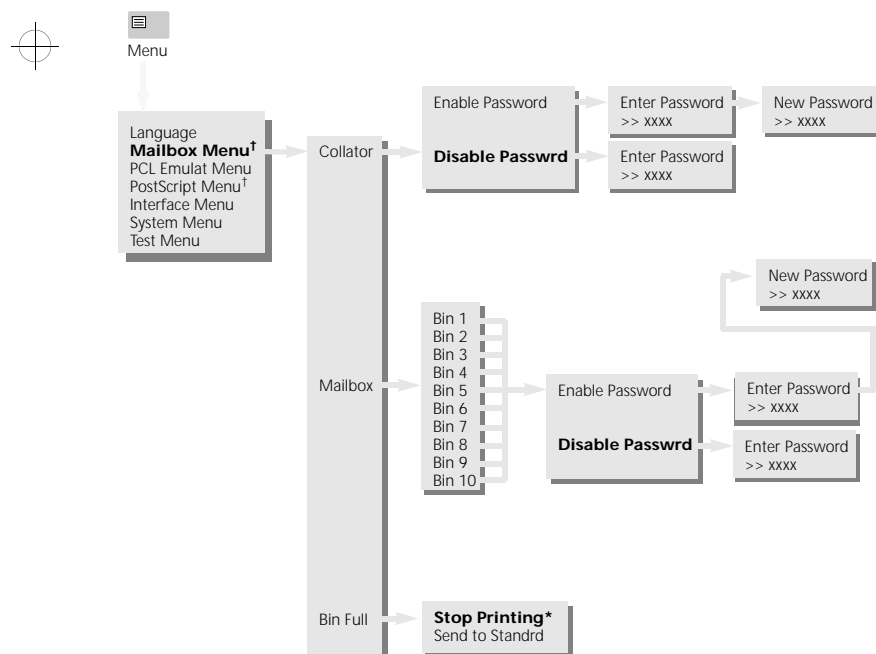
Menu

Language
**Mailbox Menu**$^{\dagger}$
PCL Emulat Menu
PostScript Menu$^{\dagger}$
Interface Menu
System Menu
Test Menu

Collator

Enable Password

Enter Password
>> xxxx

New Password
>> xxxx

**Disable Passwrd**

Enter Password
>> xxxx

Mailbox

Bin 1
Bin 2
Bin 3
Bin 4
Bin 5
Bin 6
Bin 7
Bin 8
Bin 9
Bin 10

Enable Password

Enter Password
>> xxxx

New Password
>> xxxx

**Disable Passwrd**

Enter Password
>> xxxx

Bin Full

**Stop Printing***
Send to Standrd